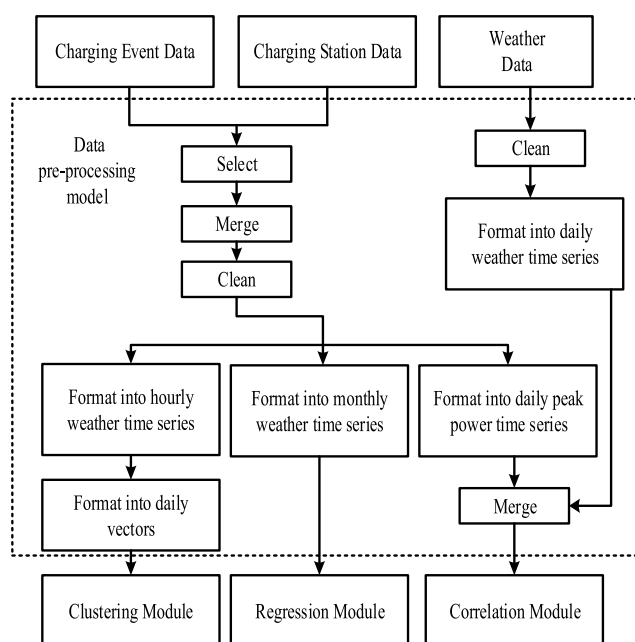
Charging Event Data

Charging Station Data

Weather Data

Data pre-processing model

Select

Merge

Clean

Clean

Format into daily weather time series

Format into hourly weather time series

Format into monthly weather time series

Format into daily peak power time series

Format into daily vectors

Merge

Clustering Module

Regression Module

Correlation Module